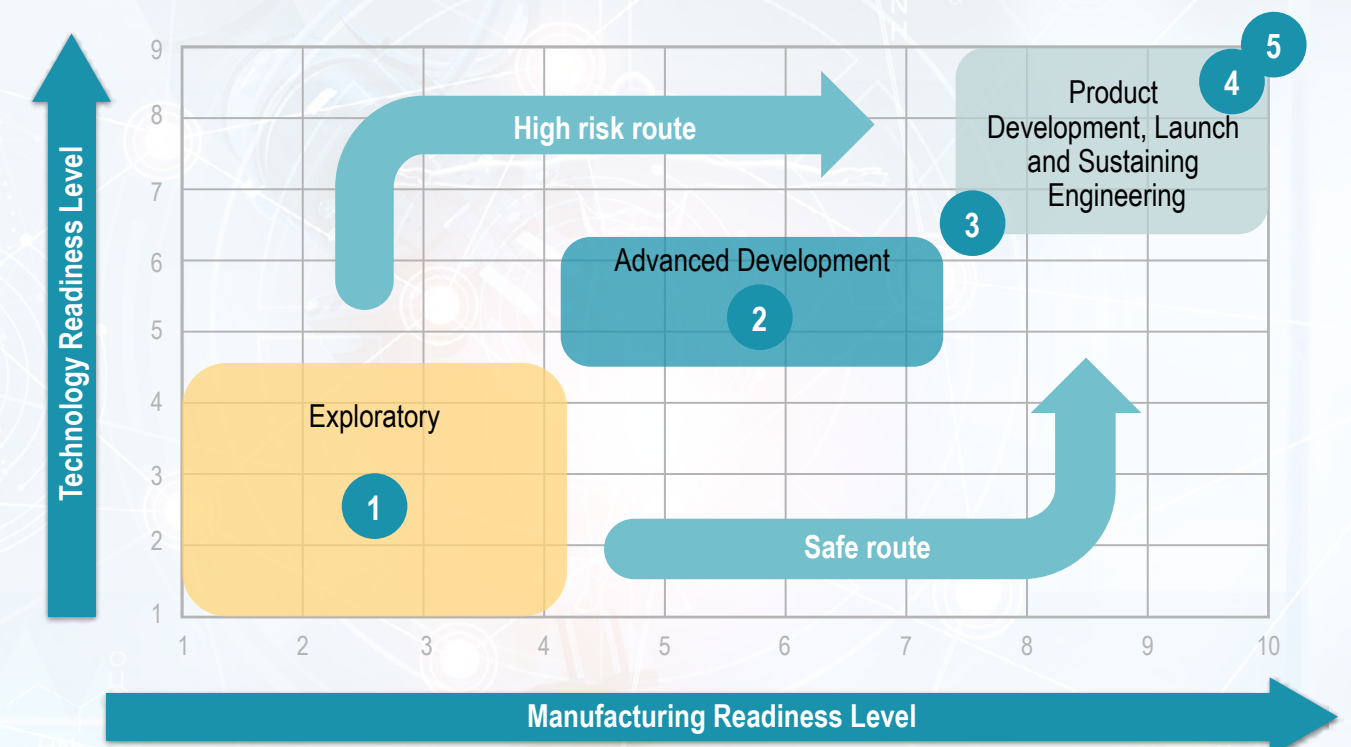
Technology Readiness Level

9
8
7
6
5
4
3
2
1

High risk route

Product Development, Launch and Sustaining Engineering

5
4
3

Advanced Development
2

Exploratory
1

Safe route

1 2 3 4 5 6 7 8 9 10

Manufacturing Readiness Level